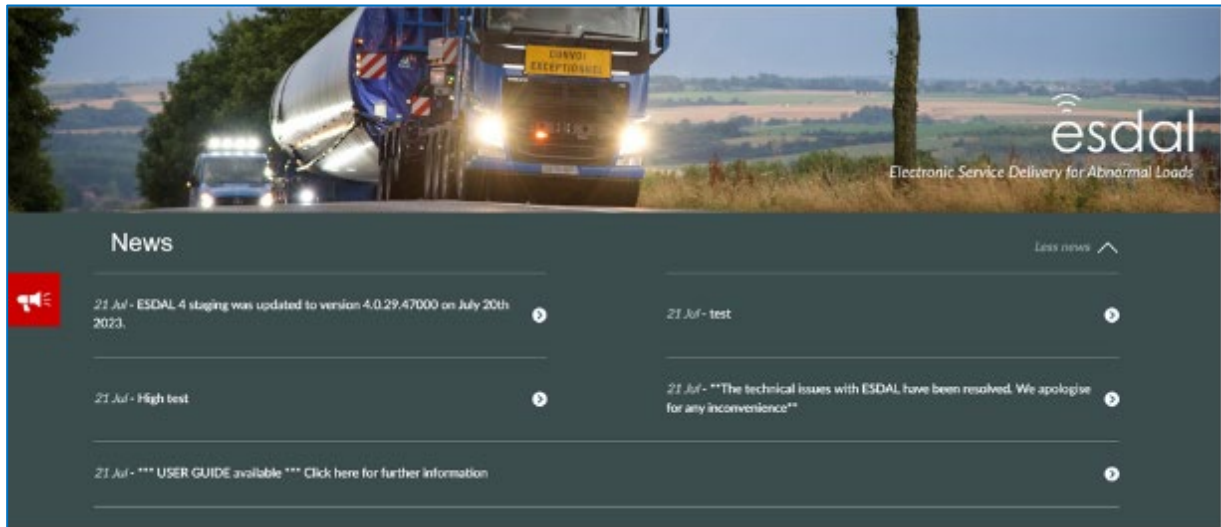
CONVOI EXCEPTIONNEL

esdal
Electronic Service Delivery for Abnormal Loads

News

Less news

21 Jul - ESDAL 4 staging was updated to version 4.0.29.47000 on July 20th 2023.

21 Jul - test

21 Jul - High test

21 Jul - **The technical issues with ESDAL have been resolved. We apologise for any inconvenience**

21 Jul - *** USER GUIDE available *** Click here for further information